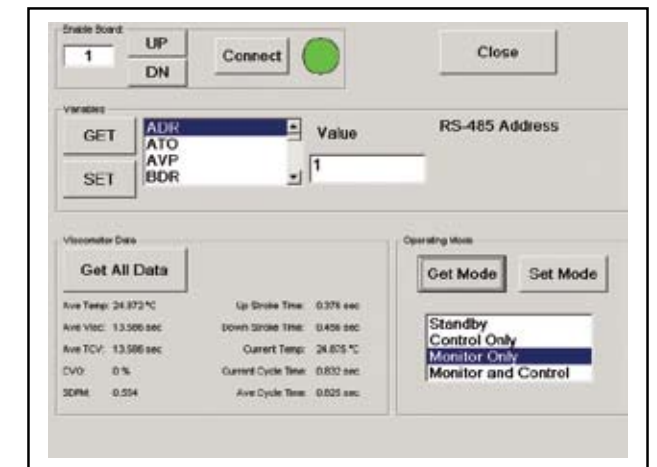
Enable Board
1
UP
DN
Connect
Close

Variables
GET
SET
ADR
ATO
AVP
BDR
Value
1
RS-485 Address

Viscometer Data
Get All Data
Ave Temp: 24.873 °C
Ave Visc: 13.586 sec
Ave TCV: 13.586 sec
CVO: 0 %
SDPM: 0.594
Up Stroke Time: 0.376 sec
Down Stroke Time: 0.456 sec
Current Temp: 24.875 °C
Current Cycle Time: 0.832 sec
Ave Cycle Time: 0.825 sec

Operating Mode
Get Mode
Set Mode
Standby
Control Only
Monitor Only
Monitor and Control